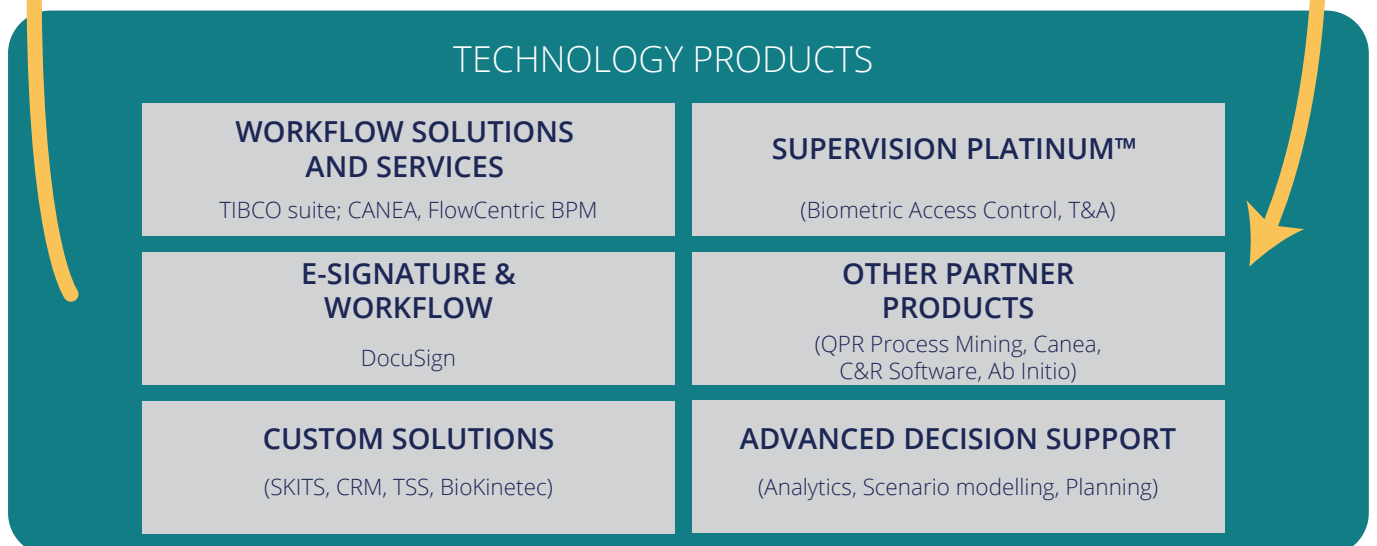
TECHNOLOGY PRODUCTS

WORKFLOW SOLUTIONS AND SERVICES

TIBCO suite; CANEA, FlowCentric BPM

SUPERVISION PLATINUM™

(Biometric Access Control, T&A)

E-SIGNATURE & WORKFLOW

DocuSign

OTHER PARTNER PRODUCTS

(QPR Process Mining, Canea, C&R Software, Ab Initio)

CUSTOM SOLUTIONS

(SKITS, CRM, TSS, BioKinetec)

ADVANCED DECISION SUPPORT

(Analytics, Scenario modelling, Planning)